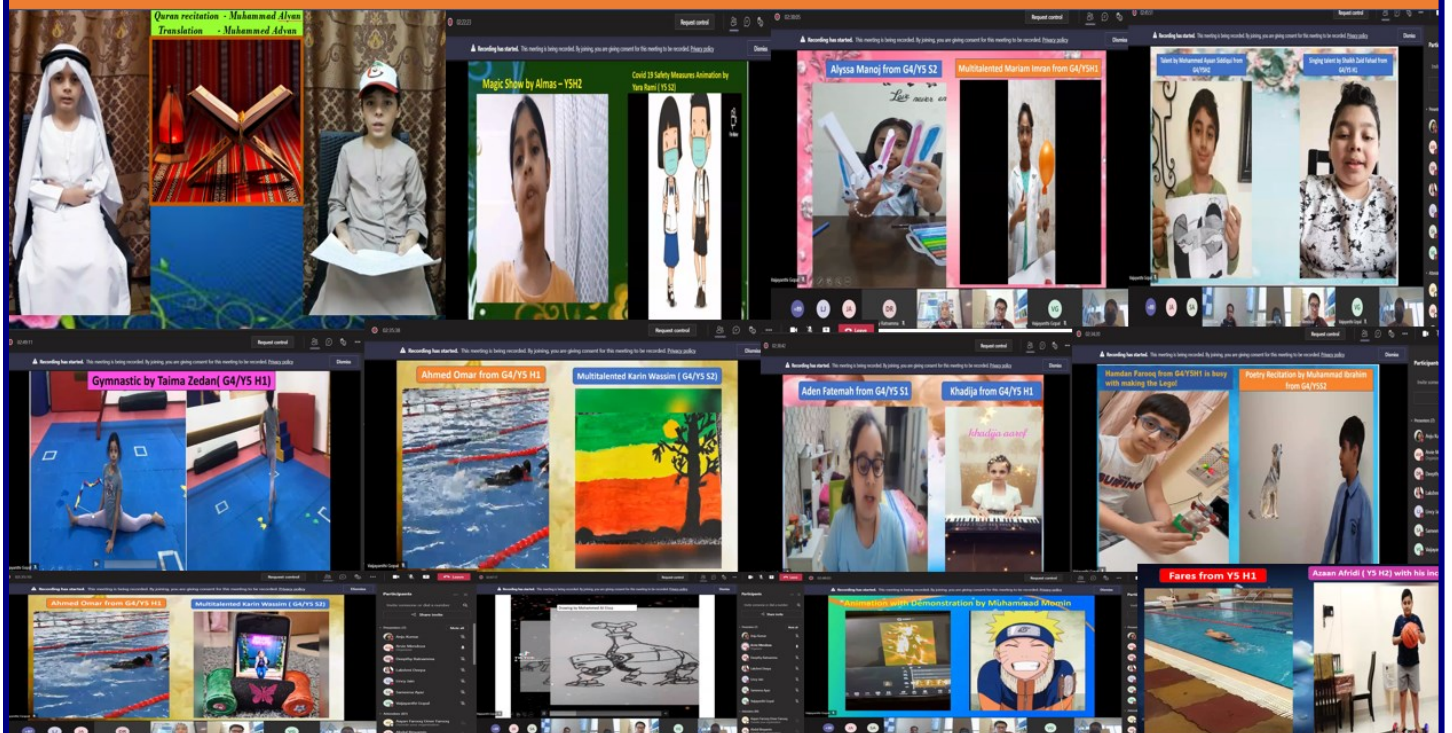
Quran recitation - Muhammed Alyan
Translation - Muhammed Advan

Request control
Recording has started. This meeting is being recorded. By joining, you are giving consent for this meeting to be recorded. Privacy policy
Dismiss

Magic Show by Almas – Y5H2
Covid 19 Safety Measures Animation by Yara Rami ( Y5 S2)

Alyssa Manoj from G4/Y5 S2
Multitalented Mariam Imran from G4/Y5H1

Talent by Mohammed Ayaan Siddiqui from G4/Y5H2
Singing talent by Shaikh Zaid Fahad from G4/Y5 H1

Gymnastic by Taima Zedan( G4/Y5 H1)

Ahmed Omar from G4/Y5 H1
Multitalented Karin Wassim ( G4/Y5 S2)

Aden Fatemah from G4/Y5 S1
Khadija from G4/Y5 H1
khadija aaref

Hamdan Farooq from G4/Y5H1 is busy with making the Lego!
Poetry Recitation by Muhammad Ibrahim from G4/Y5S2

Ahmed Omar from G4/Y5 H1
Multitalented Karin Wassim ( G4/Y5 S2)

Participants

Animation with Demonstration by Muhammad Momin

Fares from Y5 H1
Azaan Afridi ( Y5 H2) with his inc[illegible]